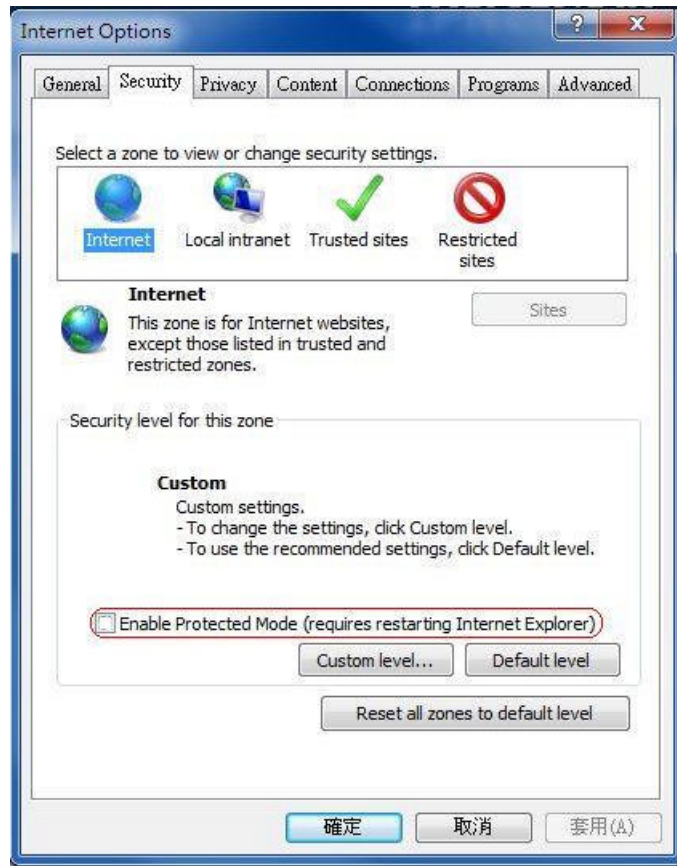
Internet Options

?

General Security Privacy Content Connections Programs Advanced

Select a zone to view or change security settings.

Internet Local intranet Trusted sites Restricted sites

Internet
This zone is for Internet websites, except those listed in trusted and restricted zones.

Sites

Security level for this zone

Custom
Custom settings.
- To change the settings, click Custom level.
- To use the recommended settings, click Default level.

Enable Protected Mode (requires restarting Internet Explorer)

Custom level... Default level

Reset all zones to default level

確定 取消 套用(A)